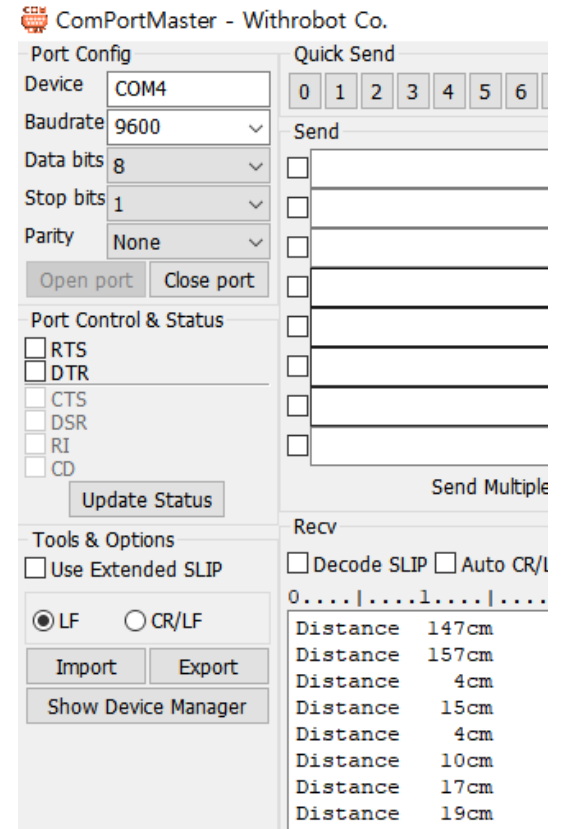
ComPortMaster - Withrobot Co.

Port Config
Device COM4
Baudrate 9600
Data bits 8
Stop bits 1
Parity None
Open port Close port

Port Control & Status
RTS
DTR
CTS
DSR
RI
CD
Update Status

Tools & Options
Use Extended SLIP
LF CR/LF
Import Export
Show Device Manager

Quick Send
0 1 2 3 4 5 6

Send
Send Multiple

Recv
Decode SLIP Auto CR/L
0....|....1....|....
Distance 147cm
Distance 157cm
Distance 4cm
Distance 15cm
Distance 4cm
Distance 10cm
Distance 17cm
Distance 19cm